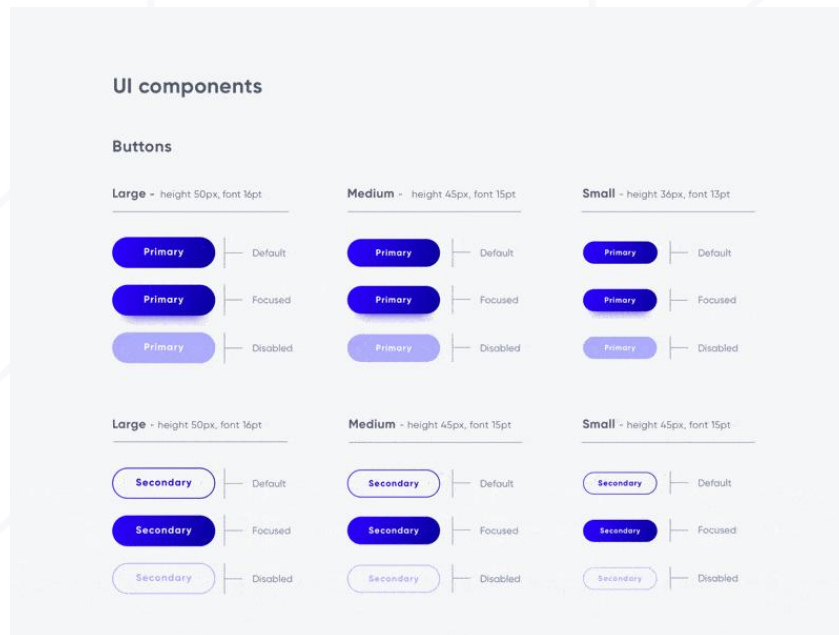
UI components

Buttons

Large - height 50px, font 16pt

Primary Default

Primary Focused

Primary Disabled

Medium - height 45px, font 15pt

Primary Default

Primary Focused

Primary Disabled

Small - height 36px, font 13pt

Primary Default

Primary Focused

Primary Disabled

Large - height 50px, font 16pt

Secondary Default

Secondary Focused

Secondary Disabled

Medium - height 45px, font 15pt

Secondary Default

Secondary Focused

Secondary Disabled

Small - height 45px, font 15pt

Secondary Default

Secondary Focused

Secondary Disabled